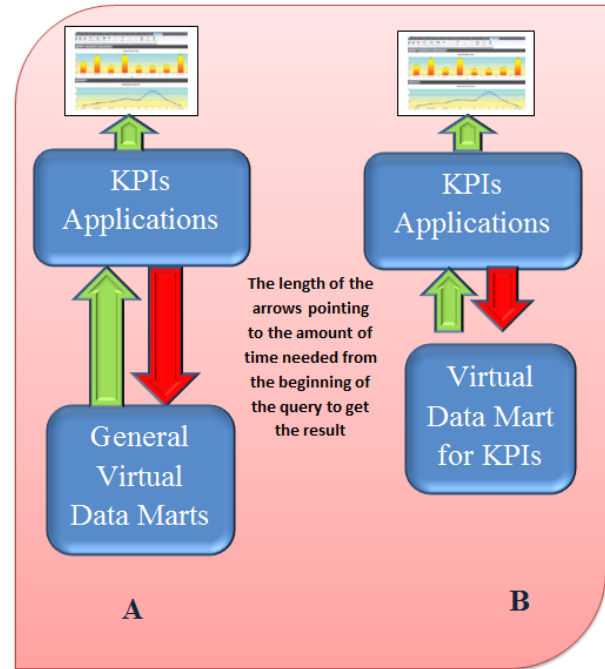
KPIs Applications

General Virtual Data Marts

The length of the arrows pointing to the amount of time needed from the beginning of the query to get the result

KPIs Applications

Virtual Data Mart for KPIs

A

B